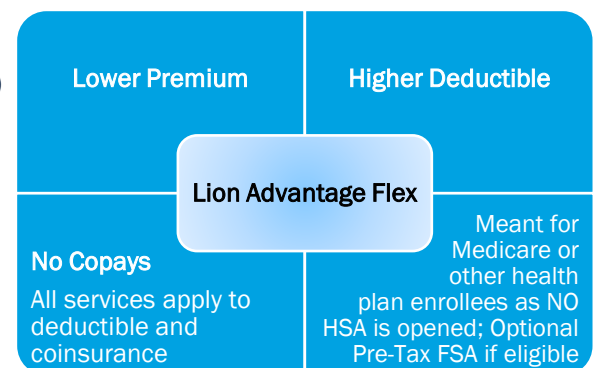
Lower Premium

Higher Deductible

Lion Advantage Flex

No Copays

All services apply to deductible and coinsurance

Meant for Medicare or other health plan enrollees as NO HSA is opened; Optional Pre-Tax FSA if eligible